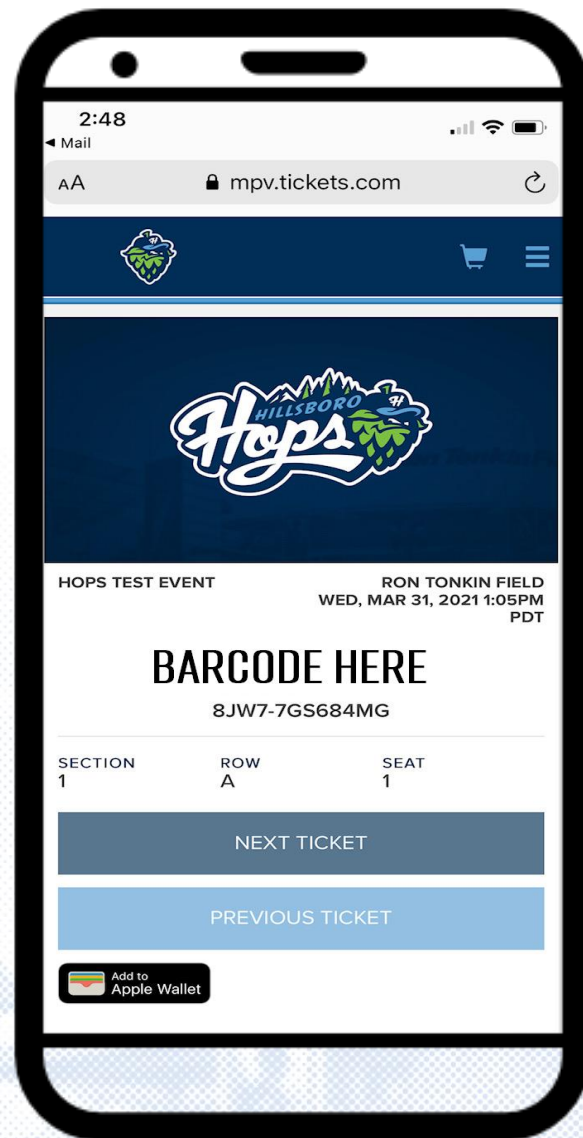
2:48
◀ Mail

AA mpv.tickets.com

HILLSBORO Hops

HOPS TEST EVENT

RON TONKIN FIELD
WED, MAR 31, 2021 1:05PM PDT

BARCODE HERE

8JW7-7GS684MG

| SECTION | ROW | SEAT |
|---|---|---|
| 1 | A | 1 |

NEXT TICKET

PREVIOUS TICKET

Add to Apple Wallet